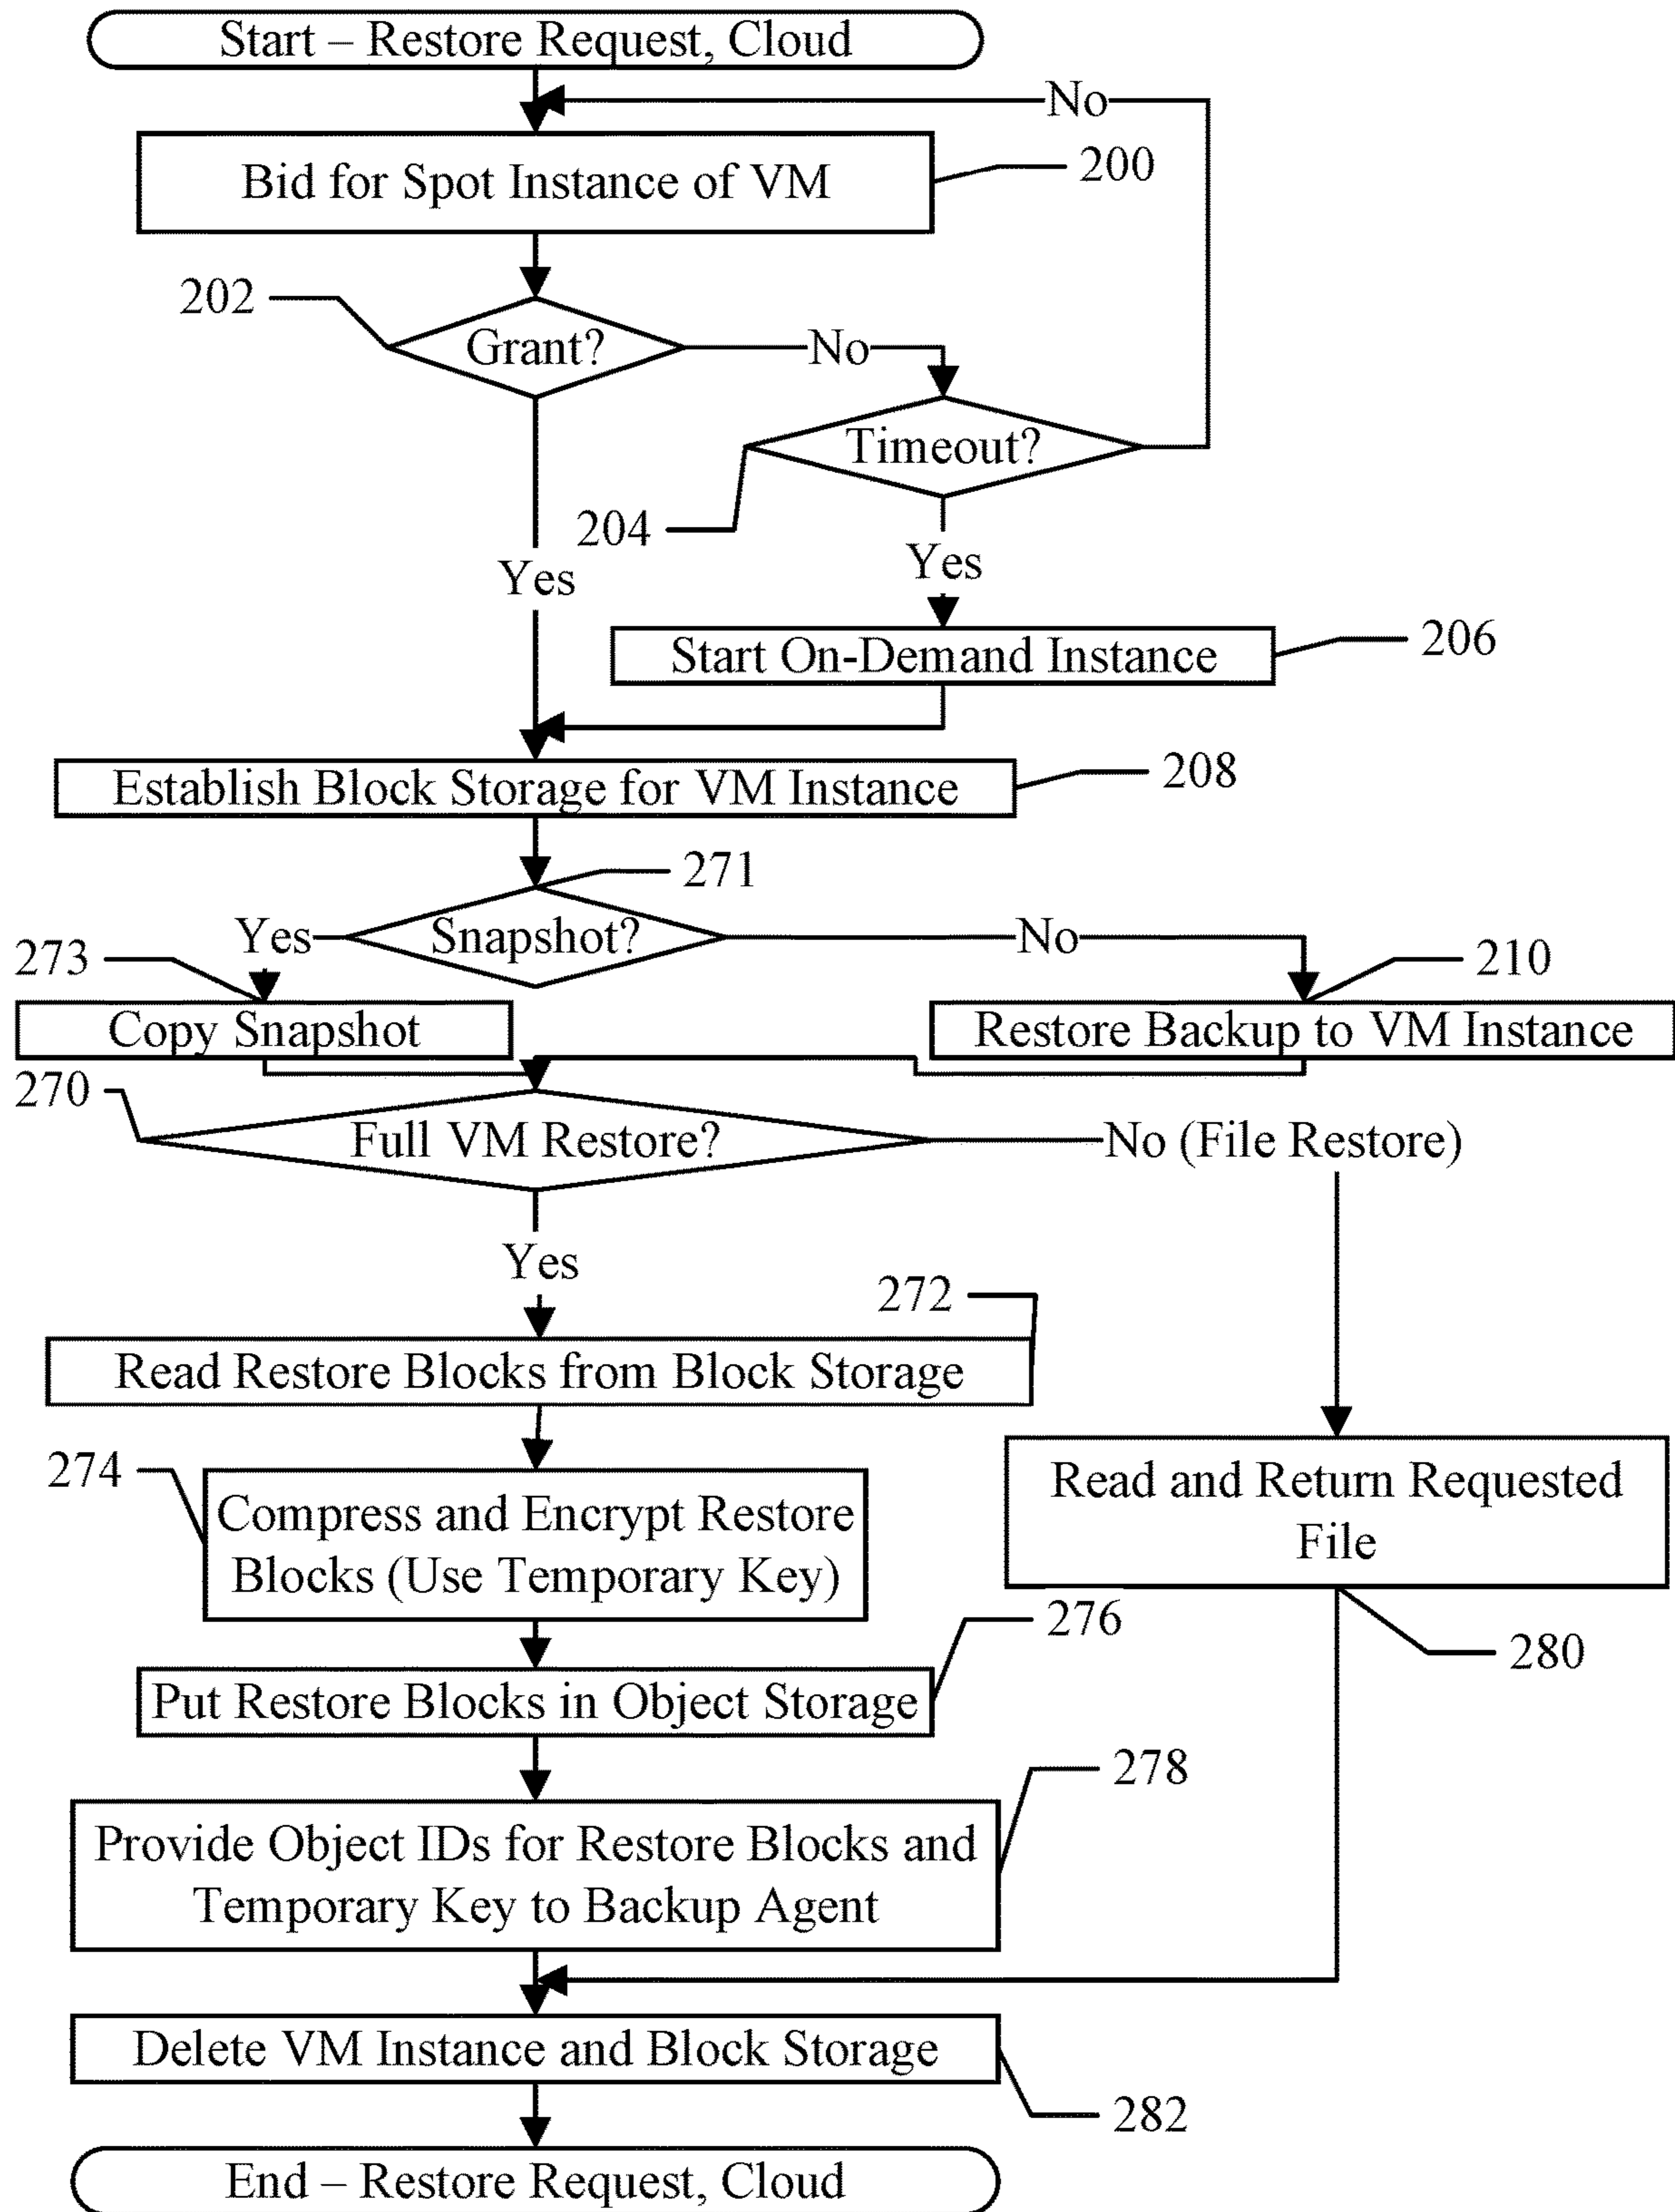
Start – Restore Request, Cloud

No

Bid for Spot Instance of VM

200

202

Grant?

No

Timeout?

204

Yes

Yes

Start On-Demand Instance

206

Establish Block Storage for VM Instance

208

271

Yes

Snapshot?

No

273

210

Copy Snapshot

Restore Backup to VM Instance

270

Full VM Restore?

No (File Restore)

Yes

272

Read Restore Blocks from Block Storage

274

Compress and Encrypt Restore Blocks (Use Temporary Key)

Read and Return Requested File

276

280

Put Restore Blocks in Object Storage

278

Provide Object IDs for Restore Blocks and Temporary Key to Backup Agent

Delete VM Instance and Block Storage

282

End – Restore Request, Cloud